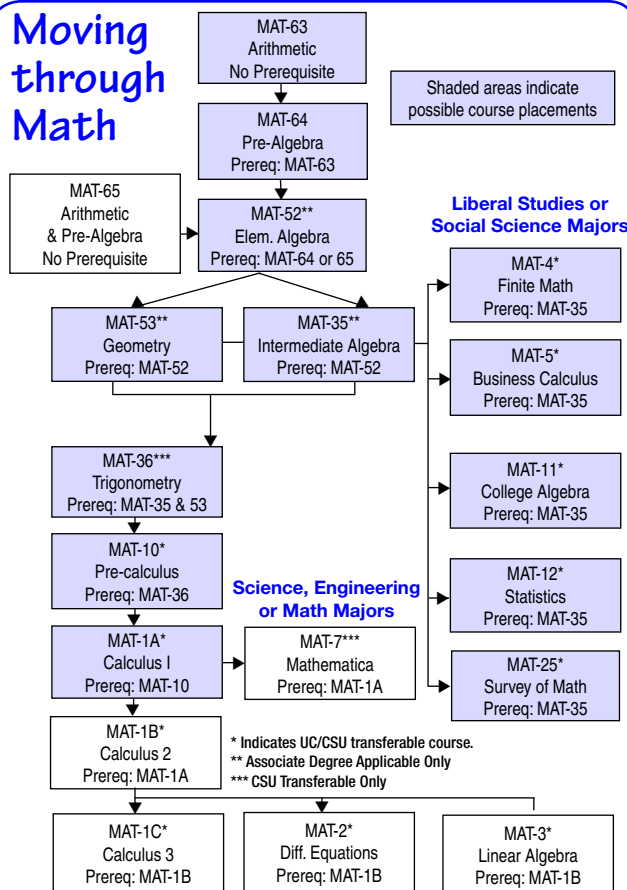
Moving through Math

MAT-63
Arithmetic
No Prerequisite

Shaded areas indicate possible course placements

MAT-64
Pre-Algebra
Prereq: MAT-63

MAT-65
Arithmetic
& Pre-Algebra
No Prerequisite

MAT-52**
Elem. Algebra
Prereq: MAT-64 or 65

Liberal Studies or Social Science Majors

MAT-4*
Finite Math
Prereq: MAT-35

MAT-53**
Geometry
Prereq: MAT-52

MAT-35**
Intermediate Algebra
Prereq: MAT-52

MAT-5*
Business Calculus
Prereq: MAT-35

MAT-36***
Trigonometry
Prereq: MAT-35 & 53

MAT-11*
College Algebra
Prereq: MAT-35

MAT-10*
Pre-calculus
Prereq: MAT-36

Science, Engineering or Math Majors

MAT-12*
Statistics
Prereq: MAT-35

MAT-1A*
Calculus I
Prereq: MAT-10

MAT-7***
Mathematica
Prereq: MAT-1A

MAT-25*
Survey of Math
Prereq: MAT-35

MAT-1B*
Calculus 2
Prereq: MAT-1A

* Indicates UC/CSU transferable course.
** Associate Degree Applicable Only
*** CSU Transferable Only

MAT-1C*
Calculus 3
Prereq: MAT-1B

MAT-2*
Diff. Equations
Prereq: MAT-1B

MAT-3*
Linear Algebra
Prereq: MAT-1B